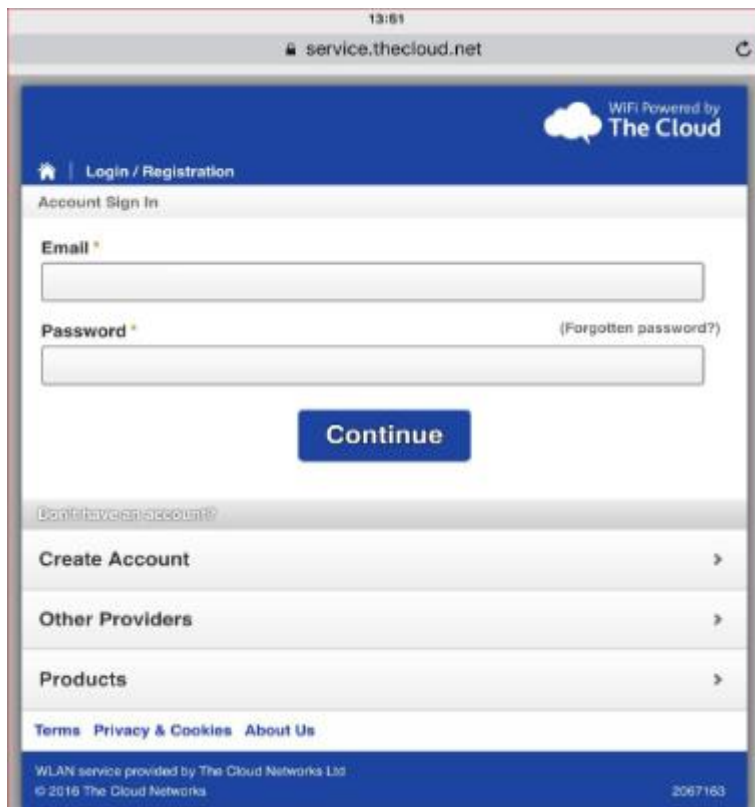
13:51

service.thecloud.net

WiFi Powered by
The Cloud

Login / Registration

Account Sign In

Email *

Password *

(Forgotten password?)

Continue

Don't have an account?

Create Account

Other Providers

Products

Terms Privacy & Cookies About Us

WLAN service provided by The Cloud Networks Ltd
© 2016 The Cloud Networks

2067163